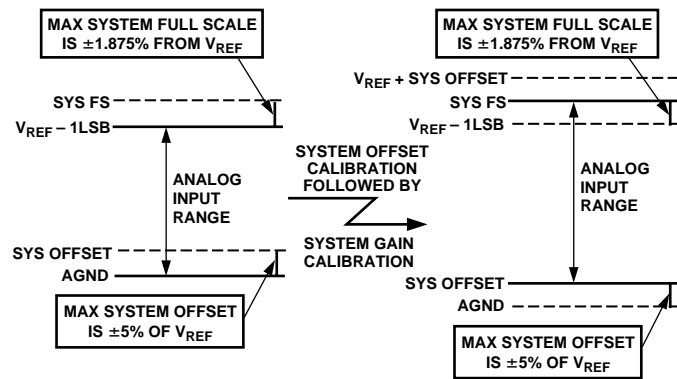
MAX SYSTEM FULL SCALE IS $\pm1.875\%$ FROM $V_{REF}$

SYS FS

$V_{REF}$ – 1LSB

ANALOG INPUT RANGE

SYS OFFSET

AGND

MAX SYSTEM OFFSET IS $\pm5\%$ OF $V_{REF}$

SYSTEM OFFSET CALIBRATION FOLLOWED BY

SYSTEM GAIN CALIBRATION

MAX SYSTEM FULL SCALE IS $\pm1.875\%$ FROM $V_{REF}$

$V_{REF}$ + SYS OFFSET

SYS FS

$V_{REF}$ – 1LSB

ANALOG INPUT RANGE

SYS OFFSET

AGND

MAX SYSTEM OFFSET IS $\pm5\%$ OF $V_{REF}$